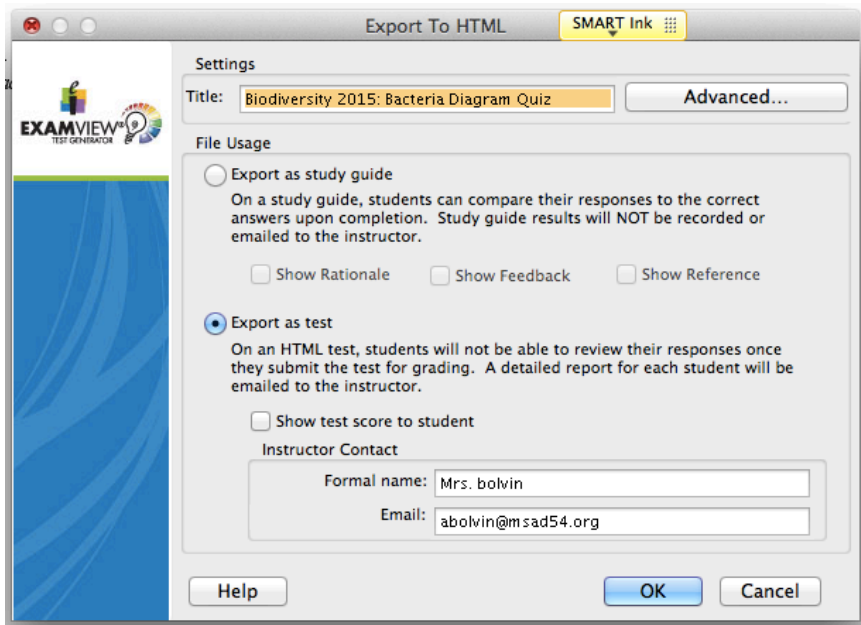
Export To HTML

SMART Ink

EXAMVIEW®
TEST GENERATOR

Settings

Title: Biodiversity 2015: Bacteria Diagram Quiz

Advanced...

File Usage

Export as study guide

On a study guide, students can compare their responses to the correct answers upon completion. Study guide results will NOT be recorded or emailed to the instructor.

Show Rationale

Show Feedback

Show Reference

Export as test

On an HTML test, students will not be able to review their responses once they submit the test for grading. A detailed report for each student will be emailed to the instructor.

Show test score to student

Instructor Contact

Formal name: Mrs. bolvin

Email: abolvin@msad54.org

Help

OK

Cancel